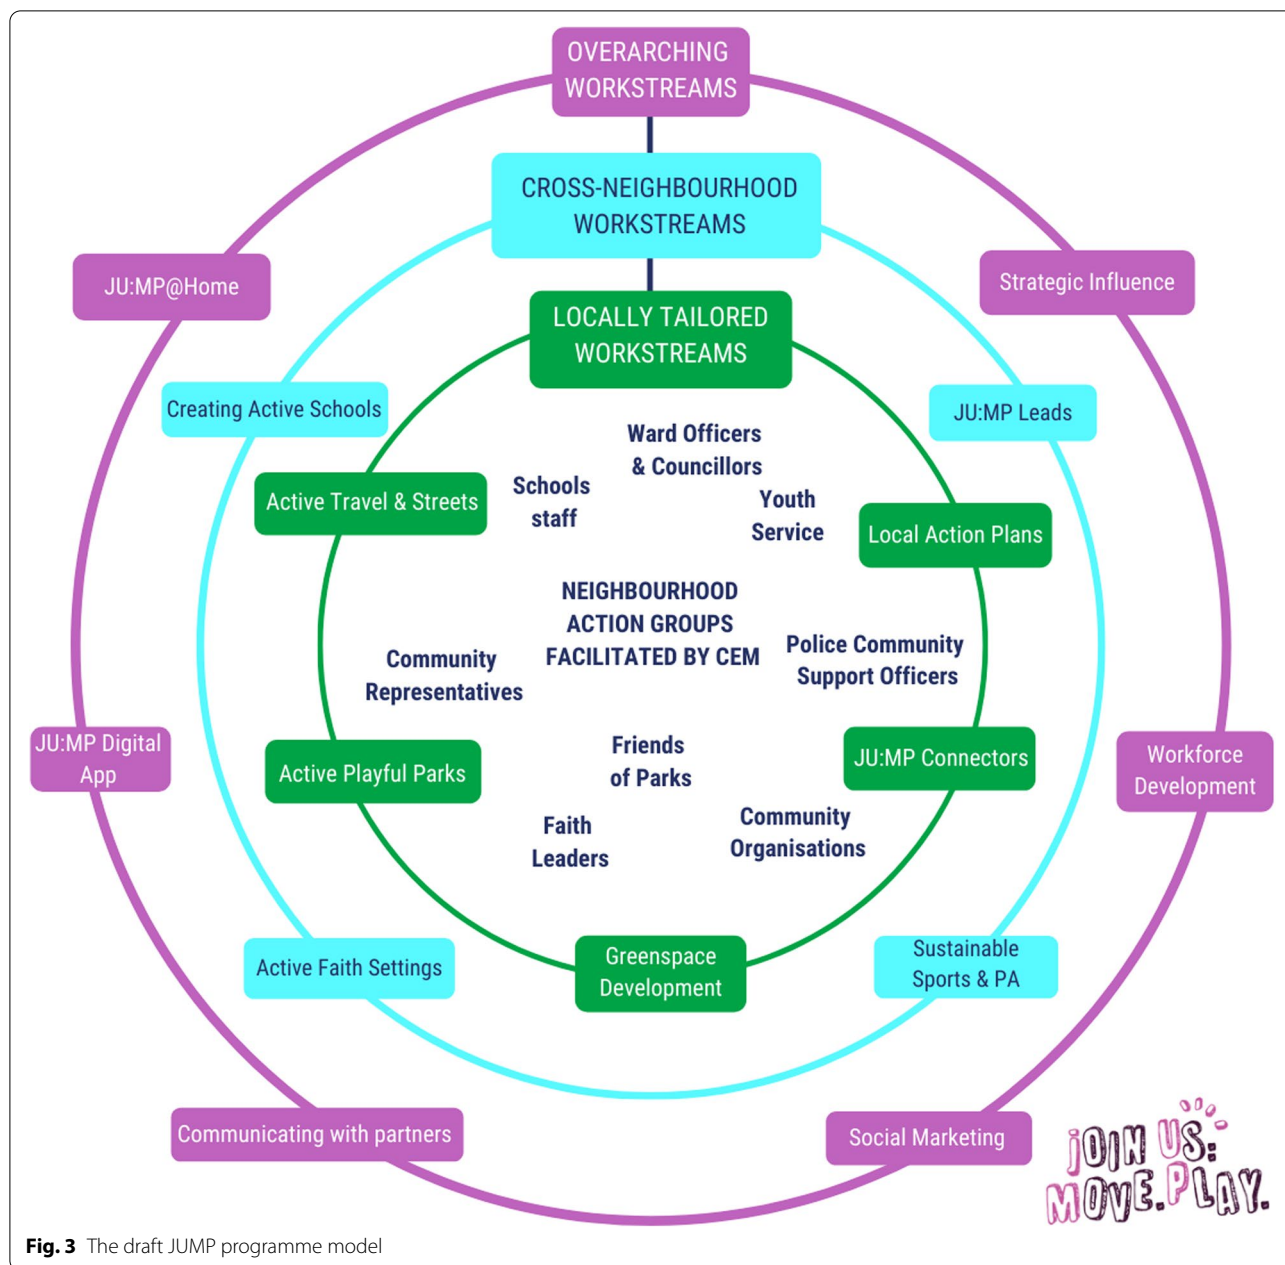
OVERARCHING WORKSTREAMS

CROSS-NEIGHBOURHOOD WORKSTREAMS

LOCALLY TAILORED WORKSTREAMS

JU:MP@Home

Strategic Influence

Creating Active Schools

JU:MP Leads

Ward Officers & Councillors

Schools staff

Youth Service

Active Travel & Streets

Local Action Plans

NEIGHBOURHOOD ACTION GROUPS FACILITATED BY CEM

Community Representatives

Police Community Support Officers

JU:MP Digital App

Active Playful Parks

Friends of Parks

JU:MP Connectors

Workforce Development

Faith Leaders

Community Organisations

Active Faith Settings

Greenspace Development

Sustainable Sports & PA

Communicating with partners

Social Marketing

JOIN US: MOVE.PLAY.

**Fig. 3** The draft JUMP programme model